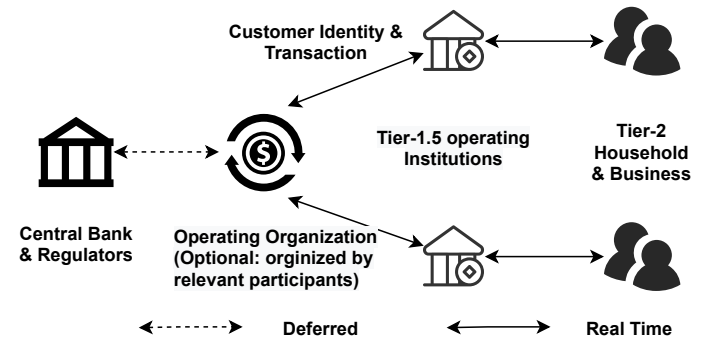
Customer Identity & Transaction

Tier-1.5 operating Institutions

Tier-2 Household & Business

Central Bank & Regulators

Operating Organization (Optional: orginized by relevant participants)

Deferred

Real Time